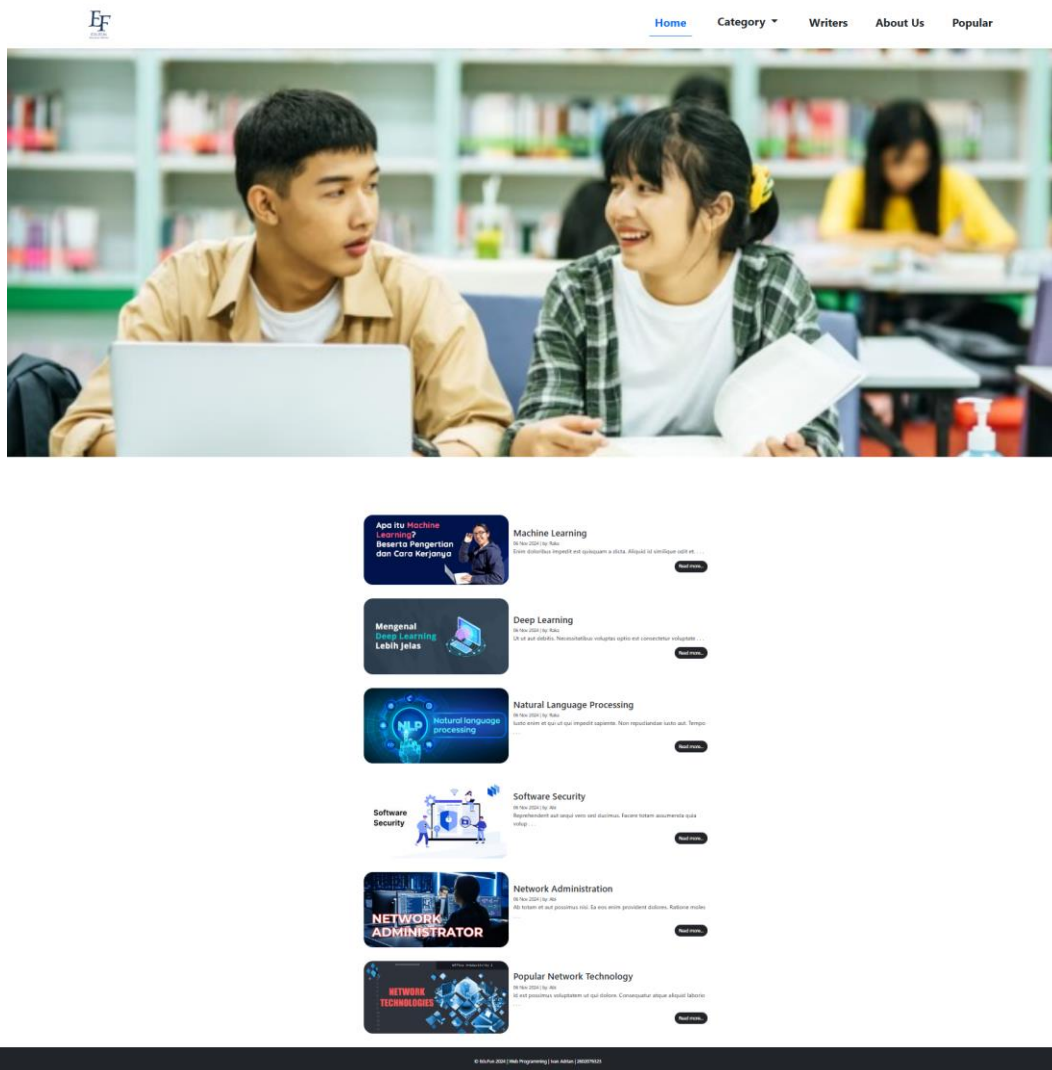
EF

Home Category Writers About Us Popular

Apa itu Machine Learning? Beserta Pengertian dan Cara Kerjanya

Machine Learning

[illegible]

Read more...

Mengenal Deep Learning Lebih Jelas

Deep Learning

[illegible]

Read more...

NLP Natural language processing

Natural Language Processing

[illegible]

Read more...

Software Security

Software Security

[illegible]

Read more...

NETWORK ADMINISTRATOR

Network Administration

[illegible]

Read more...

NETWORK TECHNOLOGIES

Popular Network Technology

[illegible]

Read more...

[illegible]